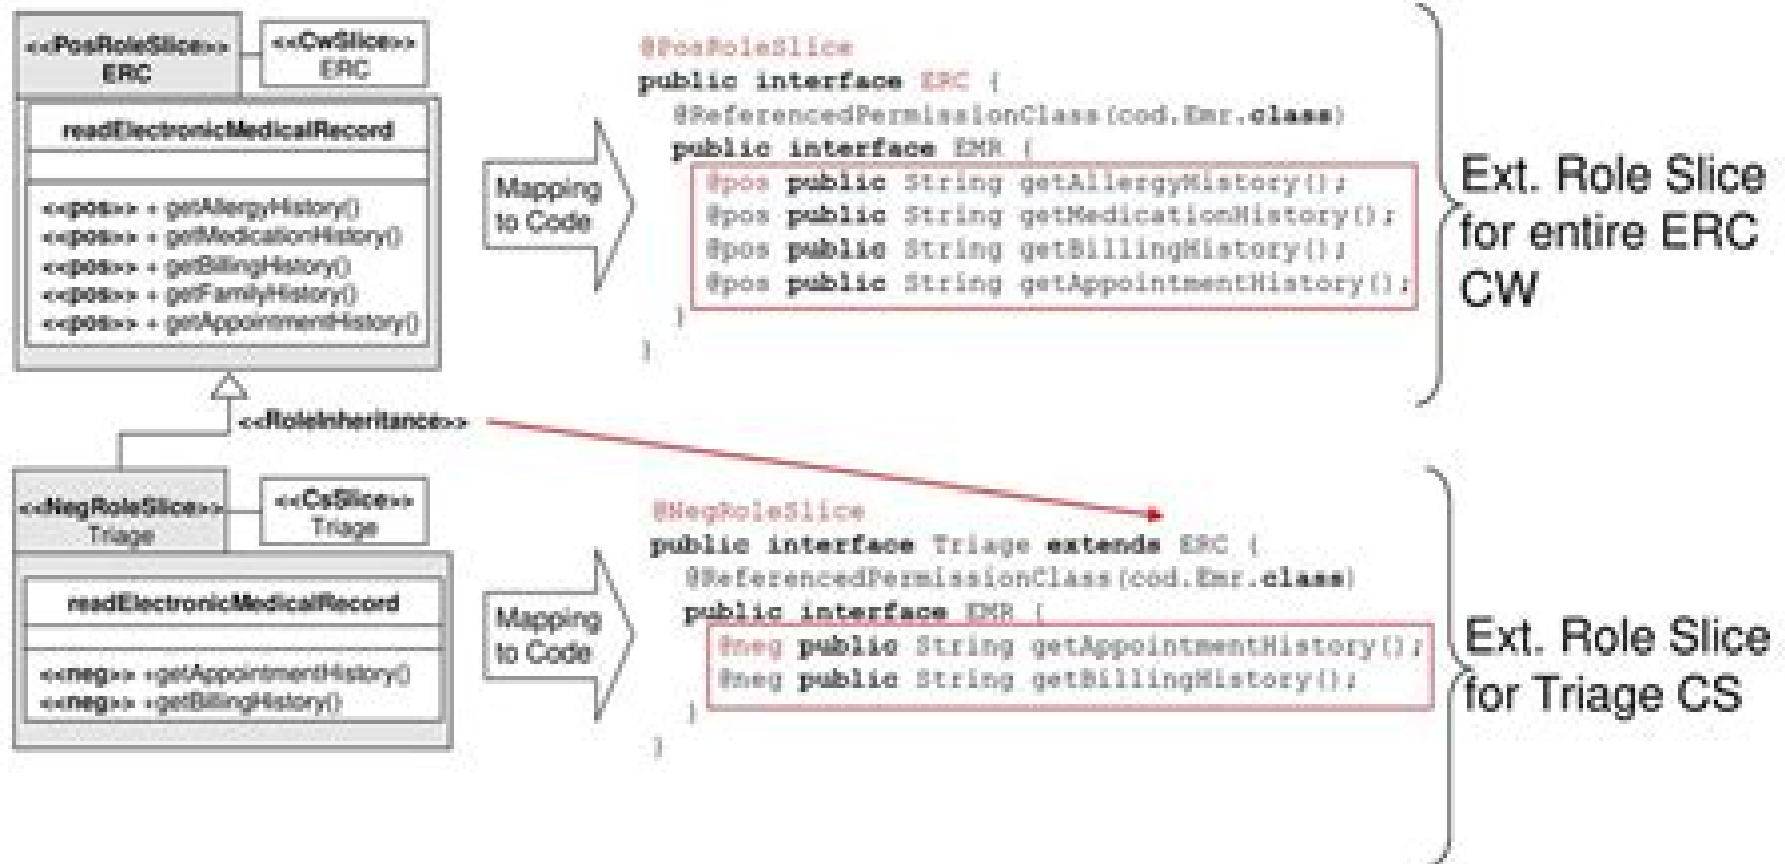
<<PosRoleSlice>>
ERC

<<CwSlice>>
ERC

readElectronicMedicalRecord

<<pos>> + getAllergyHistory()
<<pos>> + getMedicationHistory()
<<pos>> + getBillingHistory()
<<pos>> + getFamilyHistory()
<<pos>> + getAppointmentHistory()

Mapping to Code

@PosRoleSlice
public interface ERC {
@ReferencedPermissionClass(cod.Emr.class)
public interface EMR {
@pos public String getAllergyHistory();
@pos public String getMedicationHistory();
@pos public String getBillingHistory();
@pos public String getAppointmentHistory();
}
}

Ext. Role Slice for entire ERC CW

<<RoleInheritance>>

<<NegRoleSlice>>
Triage

<<CsSlice>>
Triage

readElectronicMedicalRecord

<<neg>> +getAppointmentHistory()
<<neg>> +getBillingHistory()

Mapping to Code

@NegRoleSlice
public interface Triage extends ERC {
@ReferencedPermissionClass(cod.Emr.class)
public interface EMR {
@neg public String getAppointmentHistory();
@neg public String getBillingHistory();
}
}

Ext. Role Slice for Triage CS